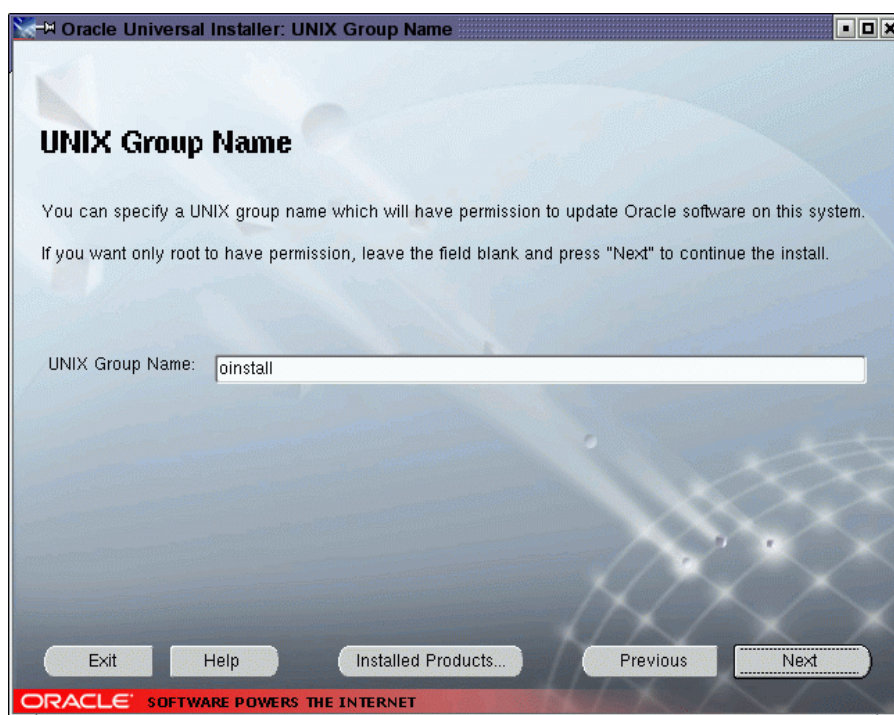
Oracle Universal Installer: UNIX Group Name

UNIX Group Name

You can specify a UNIX group name which will have permission to update Oracle software on this system.

If you want only root to have permission, leave the field blank and press "Next" to continue the install.

UNIX Group Name: oinstall

Exit Help Installed Products... Previous Next

ORACLE SOFTWARE POWERS THE INTERNET